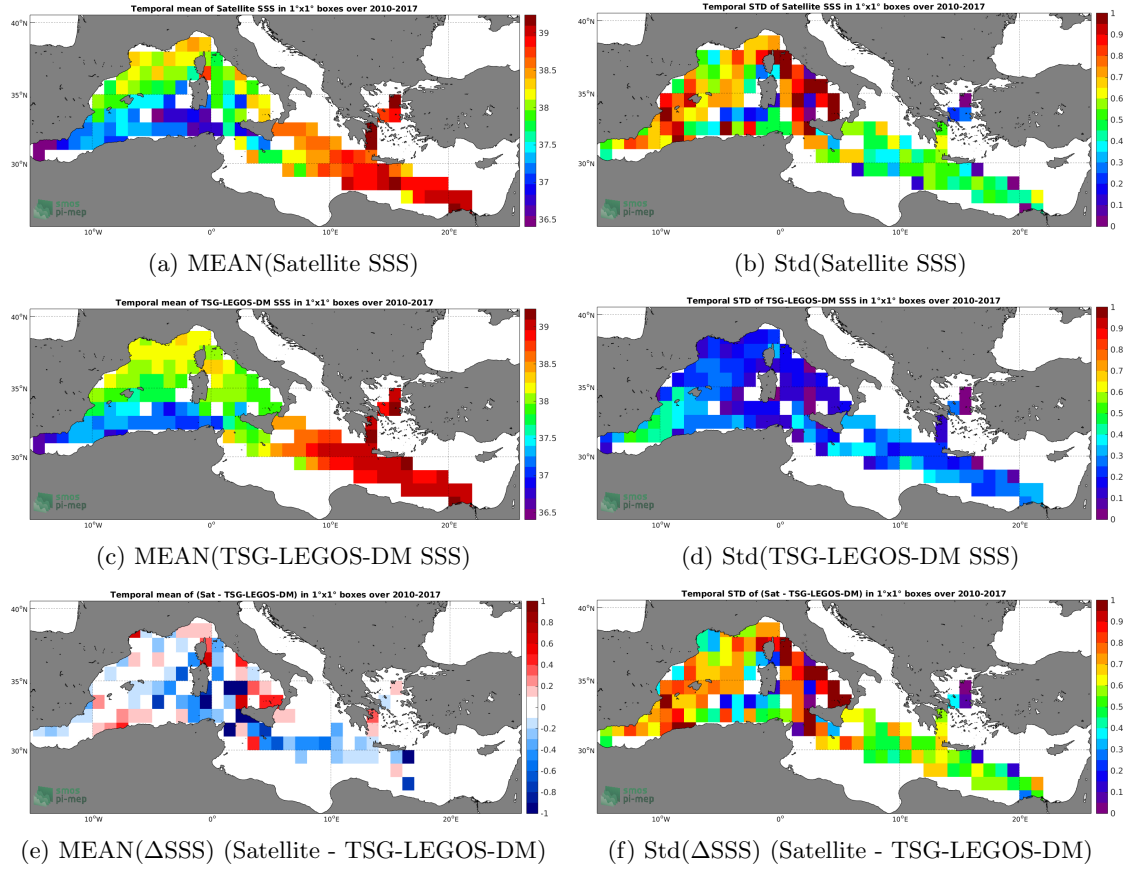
Temporal mean of Satellite SSS in 1°x1° boxes over 2010-2017

40°N
35°N
30°N
10°W
0°
10°E
20°E

39
38.5
38
37.5
37
36.5

smos pi-mep

(a) MEAN(Satellite SSS)

Temporal STD of Satellite SSS in 1°x1° boxes over 2010-2017

40°N
35°N
30°N
10°W
0°
10°E
20°E

1
0.9
0.8
0.7
0.6
0.5
0.4
0.3
0.2
0.1
0

smos pi-mep

(b) Std(Satellite SSS)

Temporal mean of TSG-LEGOS-DM SSS in 1°x1° boxes over 2010-2017

40°N
35°N
30°N
10°W
0°
10°E
20°E

39
38.5
38
37.5
37
36.5

smos pi-mep

(c) MEAN(TSG-LEGOS-DM SSS)

Temporal STD of TSG-LEGOS-DM SSS in 1°x1° boxes over 2010-2017

40°N
35°N
30°N
10°W
0°
10°E
20°E

1
0.9
0.8
0.7
0.6
0.5
0.4
0.3
0.2
0.1
0

smos pi-mep

(d) Std(TSG-LEGOS-DM SSS)

Temporal mean of (Sat - TSG-LEGOS-DM) in 1°x1° boxes over 2010-2017

40°N
35°N
30°N
10°W
0°
10°E
20°E

1
0.8
0.6
0.4
0.2
0
-0.2
-0.4
-0.6
-0.8
-1

smos pi-mep

(e) MEAN(ΔSSS) (Satellite - TSG-LEGOS-DM)

Temporal STD of (Sat - TSG-LEGOS-DM) in 1°x1° boxes over 2010-2017

40°N
35°N
30°N
10°W
0°
10°E
20°E

1
0.9
0.8
0.7
0.6
0.5
0.4
0.3
0.2
0.1
0

smos pi-mep

(f) Std(ΔSSS) (Satellite - TSG-LEGOS-DM)